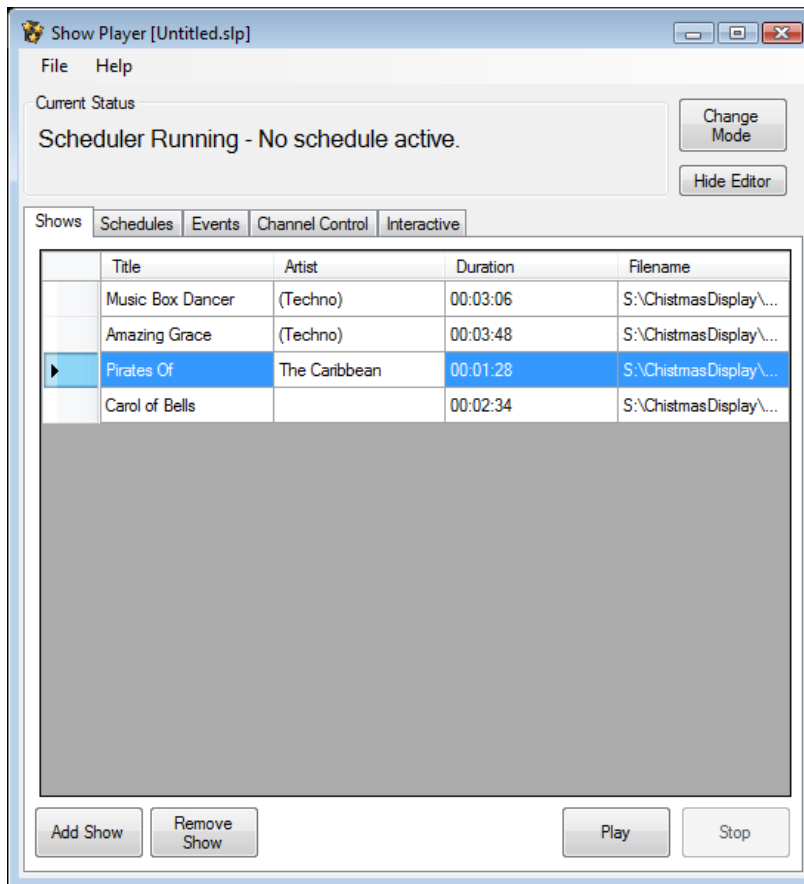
Show Player [Untitled.slp]

File Help

Current Status

Scheduler Running - No schedule active.

Change Mode

Hide Editor

Shows | Schedules | Events | Channel Control | Interactive

| | Title | Artist | Duration | Filename |
|---|---|---|---|---|
| | Music Box Dancer | (Techno) | 00:03:06 | S:\ChistmasDisplay\... |
| | Amazing Grace | (Techno) | 00:03:48 | S:\ChistmasDisplay\... |
| ▶ | Pirates Of | The Caribbean | 00:01:28 | S:\ChistmasDisplay\... |
| | Carol of Bells | | 00:02:34 | S:\ChistmasDisplay\... |

Add Show

Remove Show

Play

Stop